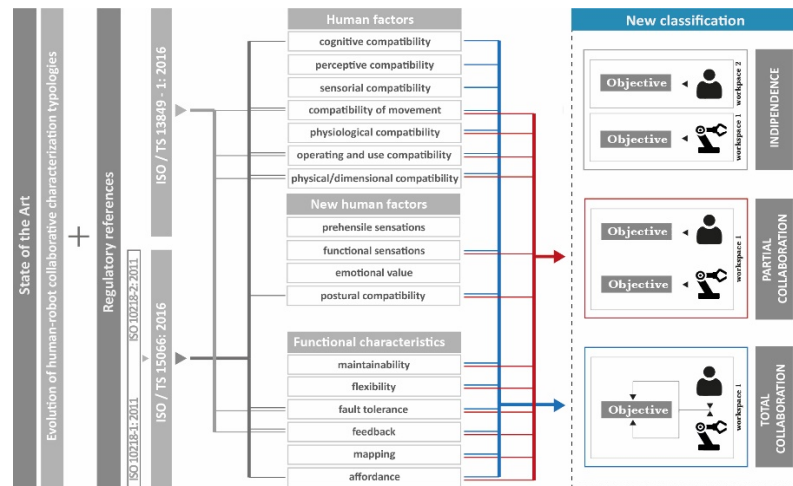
State of the Art

Evolution of human-robot collaborative characterization typologies

+

Regulatory references

ISO / TS 13849 - 1: 2016

ISO 10218-2:2011

ISO 10218-1:2011

ISO / TS 15066: 2016

Human factors

cognitive compatibility

perceptive compatibility

sensorial compatibility

compatibility of movement

physiological compatibility

operating and use compatibility

physical/dimensional compatibility

New human factors

prehensile sensations

functional sensations

emotional value

postural compatibility

Functional characteristics

maintainability

flexibility

fault tolerance

feedback

mapping

affordance

New classification

Objective

workspace 2

Objective

workspace 1

INDIPENDENCE

Objective

Objective

workspace 1

PARTIAL COLLABORATION

Objective

workspace 1

TOTAL COLLABORATION